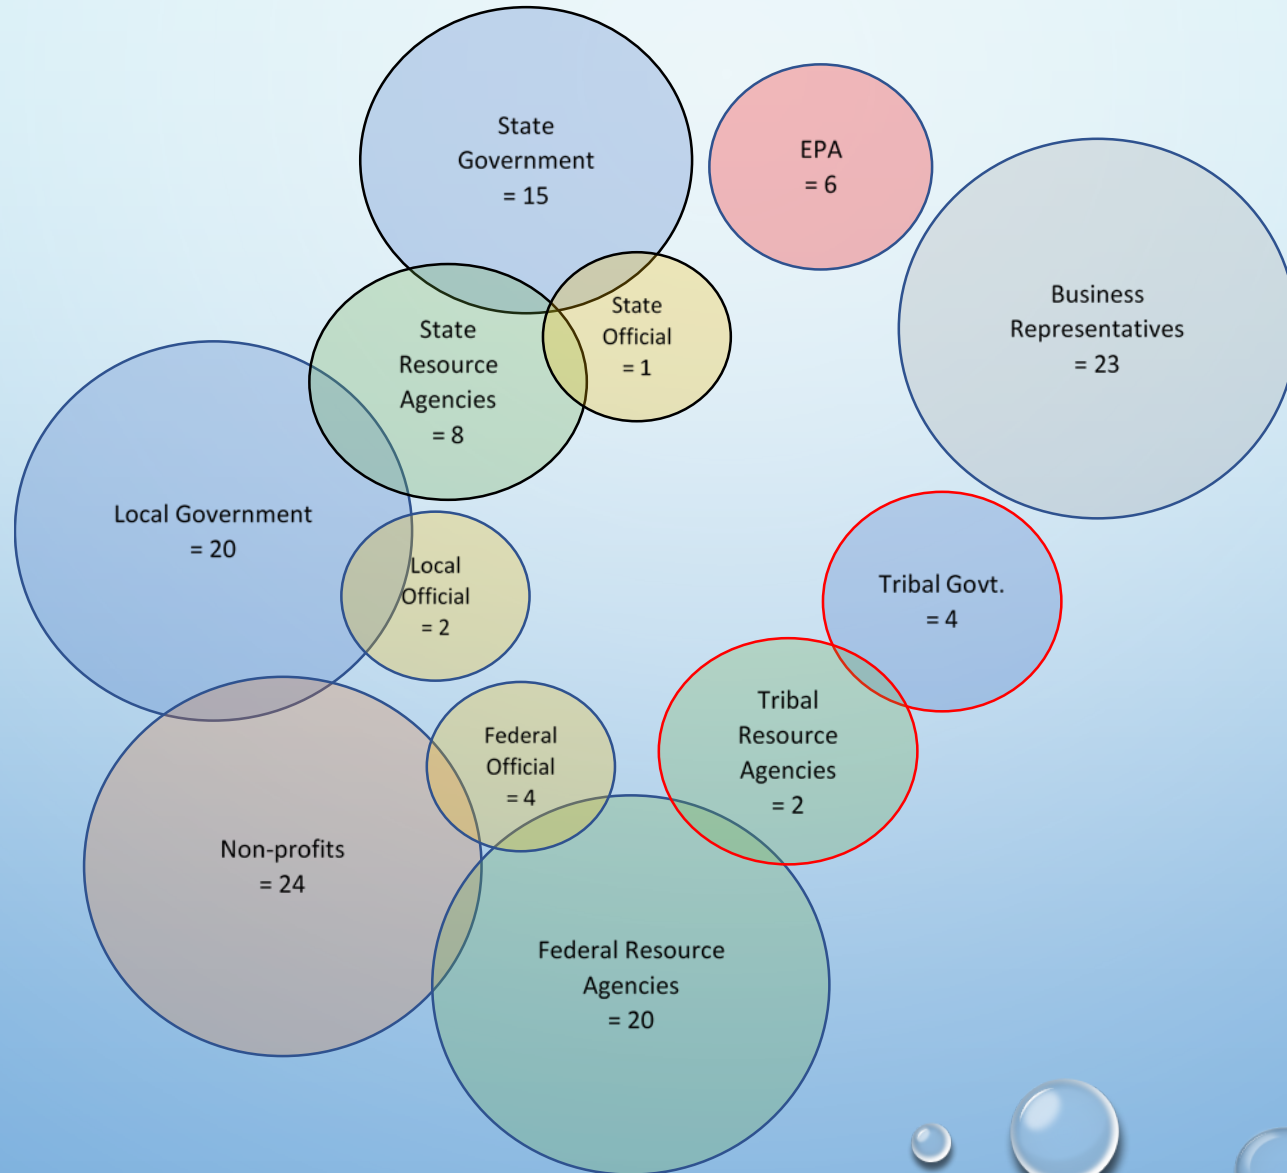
State Government = 15

EPA = 6

Business Representatives = 23

State Resource Agencies = 8

State Official = 1

Local Government = 20

Local Official = 2

Tribal Govt. = 4

Tribal Resource Agencies = 2

Federal Official = 4

Non-profits = 24

Federal Resource Agencies = 20